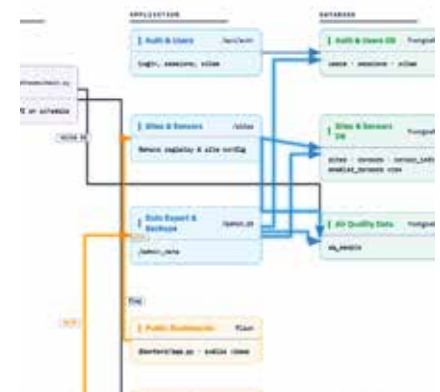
APPLICATION

DATABASE

Auth & Users /api/auth

login, sessions, roles

Auth & Users DB PostgreSQL

users · sessions · roles

Sites & Sensors /sites

Network registry & site config

Sites & Sensors DB PostgreSQL

sites · sensors · sensor_info
enabled_sensors view

Data Export & Backups /admin_db

/admin_data

Air Quality Data PostgreSQL

aq_results

Flag

Public Dashboards Flask

Shortcuts·app.py · public views

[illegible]

E or schedule